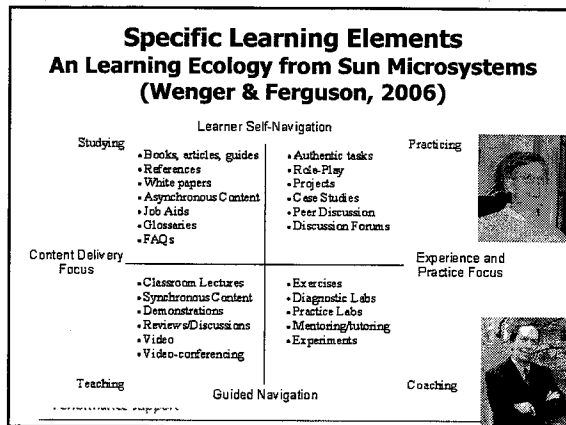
Specific Learning Elements
An Learning Ecology from Sun Microsystems
(Wenger & Ferguson, 2006)

Learner Self-Navigation

Studying

- Books, articles, guides
- References
- White papers
- Asynchronous Content
- Job Aids
- Glossaries
- FAQs

Practicing

- Authentic tasks
- Role-Play
- Projects
- Case Studies
- Peer Discussion
- Discussion Forums

Content Delivery Focus

Experience and Practice Focus

- Classroom Lectures
- Synchronous Content
- Demonstrations
- Reviews/Discussions
- Video
- Video-conferencing

- Exercises
- Diagnostic Labs
- Practice Labs
- Mentoring/tutoring
- Experiments

Teaching

Coaching

Guided Navigation

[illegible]